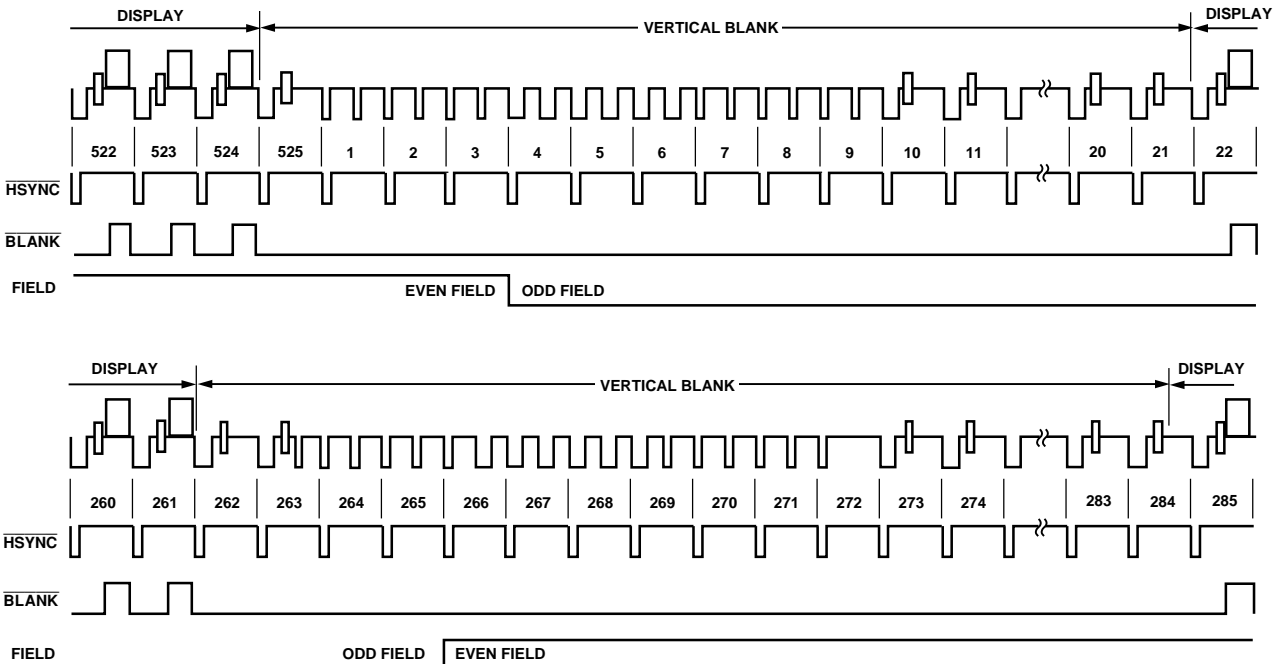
DISPLAY
VERTICAL BLANK
DISPLAY

522 523 524 525 1 2 3 4 5 6 7 8 9 10 11 20 21 22

$\overline{HSYNC}$

$\overline{BLANK}$

FIELD
EVEN FIELD
ODD FIELD

DISPLAY
VERTICAL BLANK
DISPLAY

260 261 262 263 264 265 266 267 268 269 270 271 272 273 274 283 284 285

$\overline{HSYNC}$

$\overline{BLANK}$

FIELD
ODD FIELD
EVEN FIELD